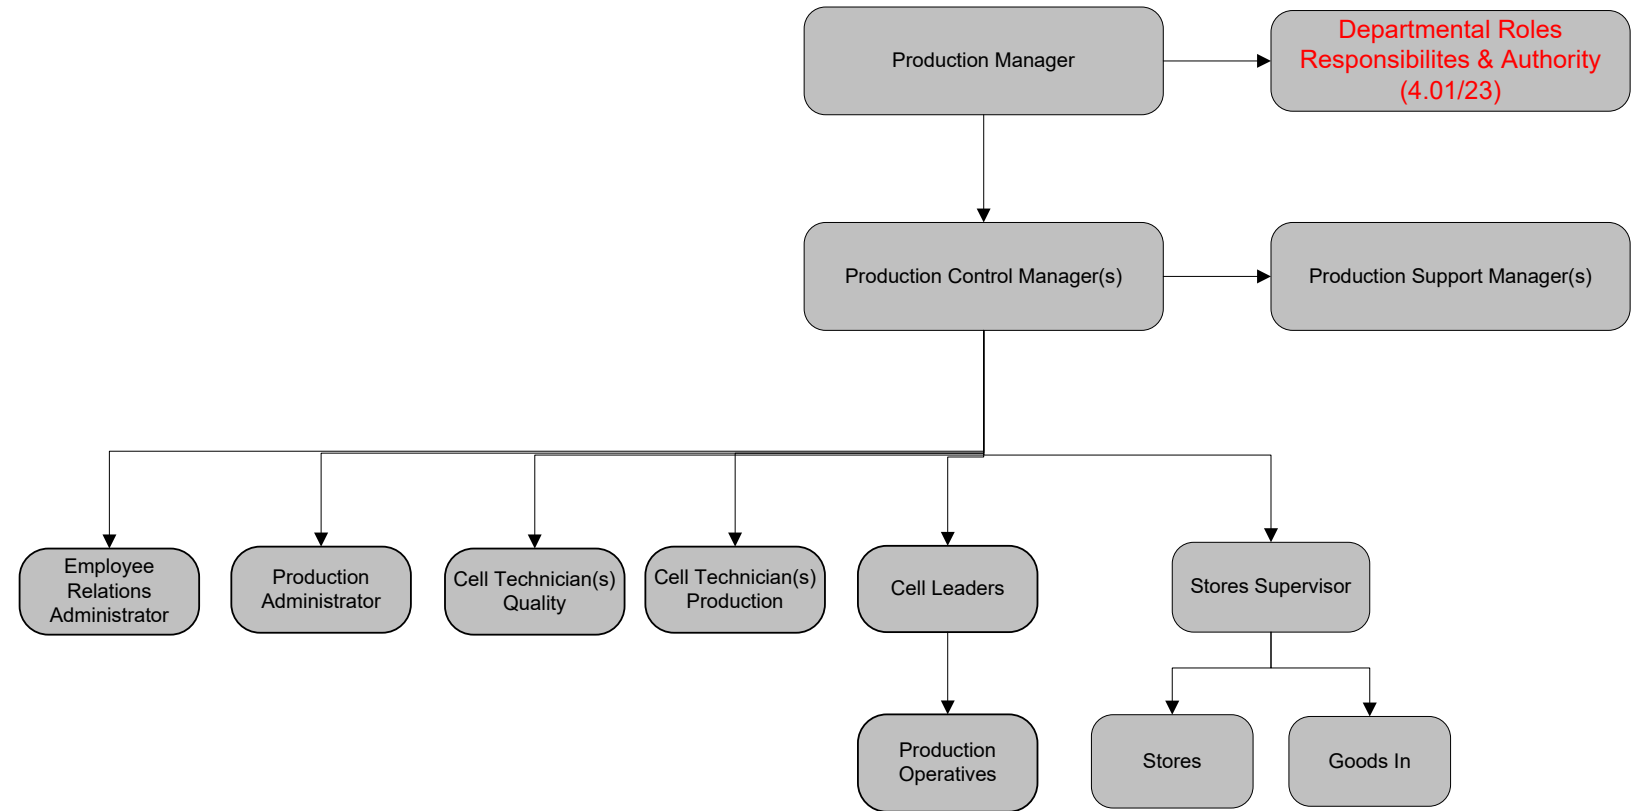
Production Manager

Departmental Roles Responsibilites & Authority (4.01/23)

Production Control Manager(s)

Production Support Manager(s)

Employee Relations Administrator

Production Administrator

Cell Technician(s) Quality

Cell Technician(s) Production

Cell Leaders

Stores Supervisor

Production Operatives

Stores

Goods In